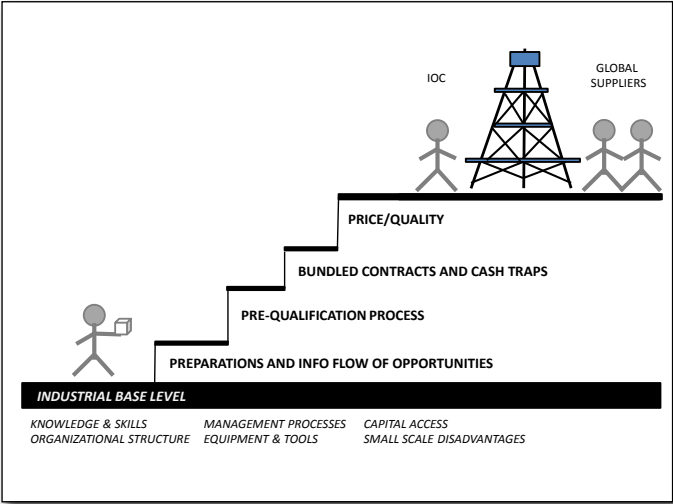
IOC

GLOBAL SUPPLIERS

PRICE/QUALITY

BUNDLED CONTRACTS AND CASH TRAPS

PRE-QUALIFICATION PROCESS

PREPARATIONS AND INFO FLOW OF OPPORTUNITIES

INDUSTRIAL BASE LEVEL

KNOWLEDGE & SKILLS
ORGANIZATIONAL STRUCTURE

MANAGEMENT PROCESSES
EQUIPMENT & TOOLS

CAPITAL ACCESS
SMALL SCALE DISADVANTAGES